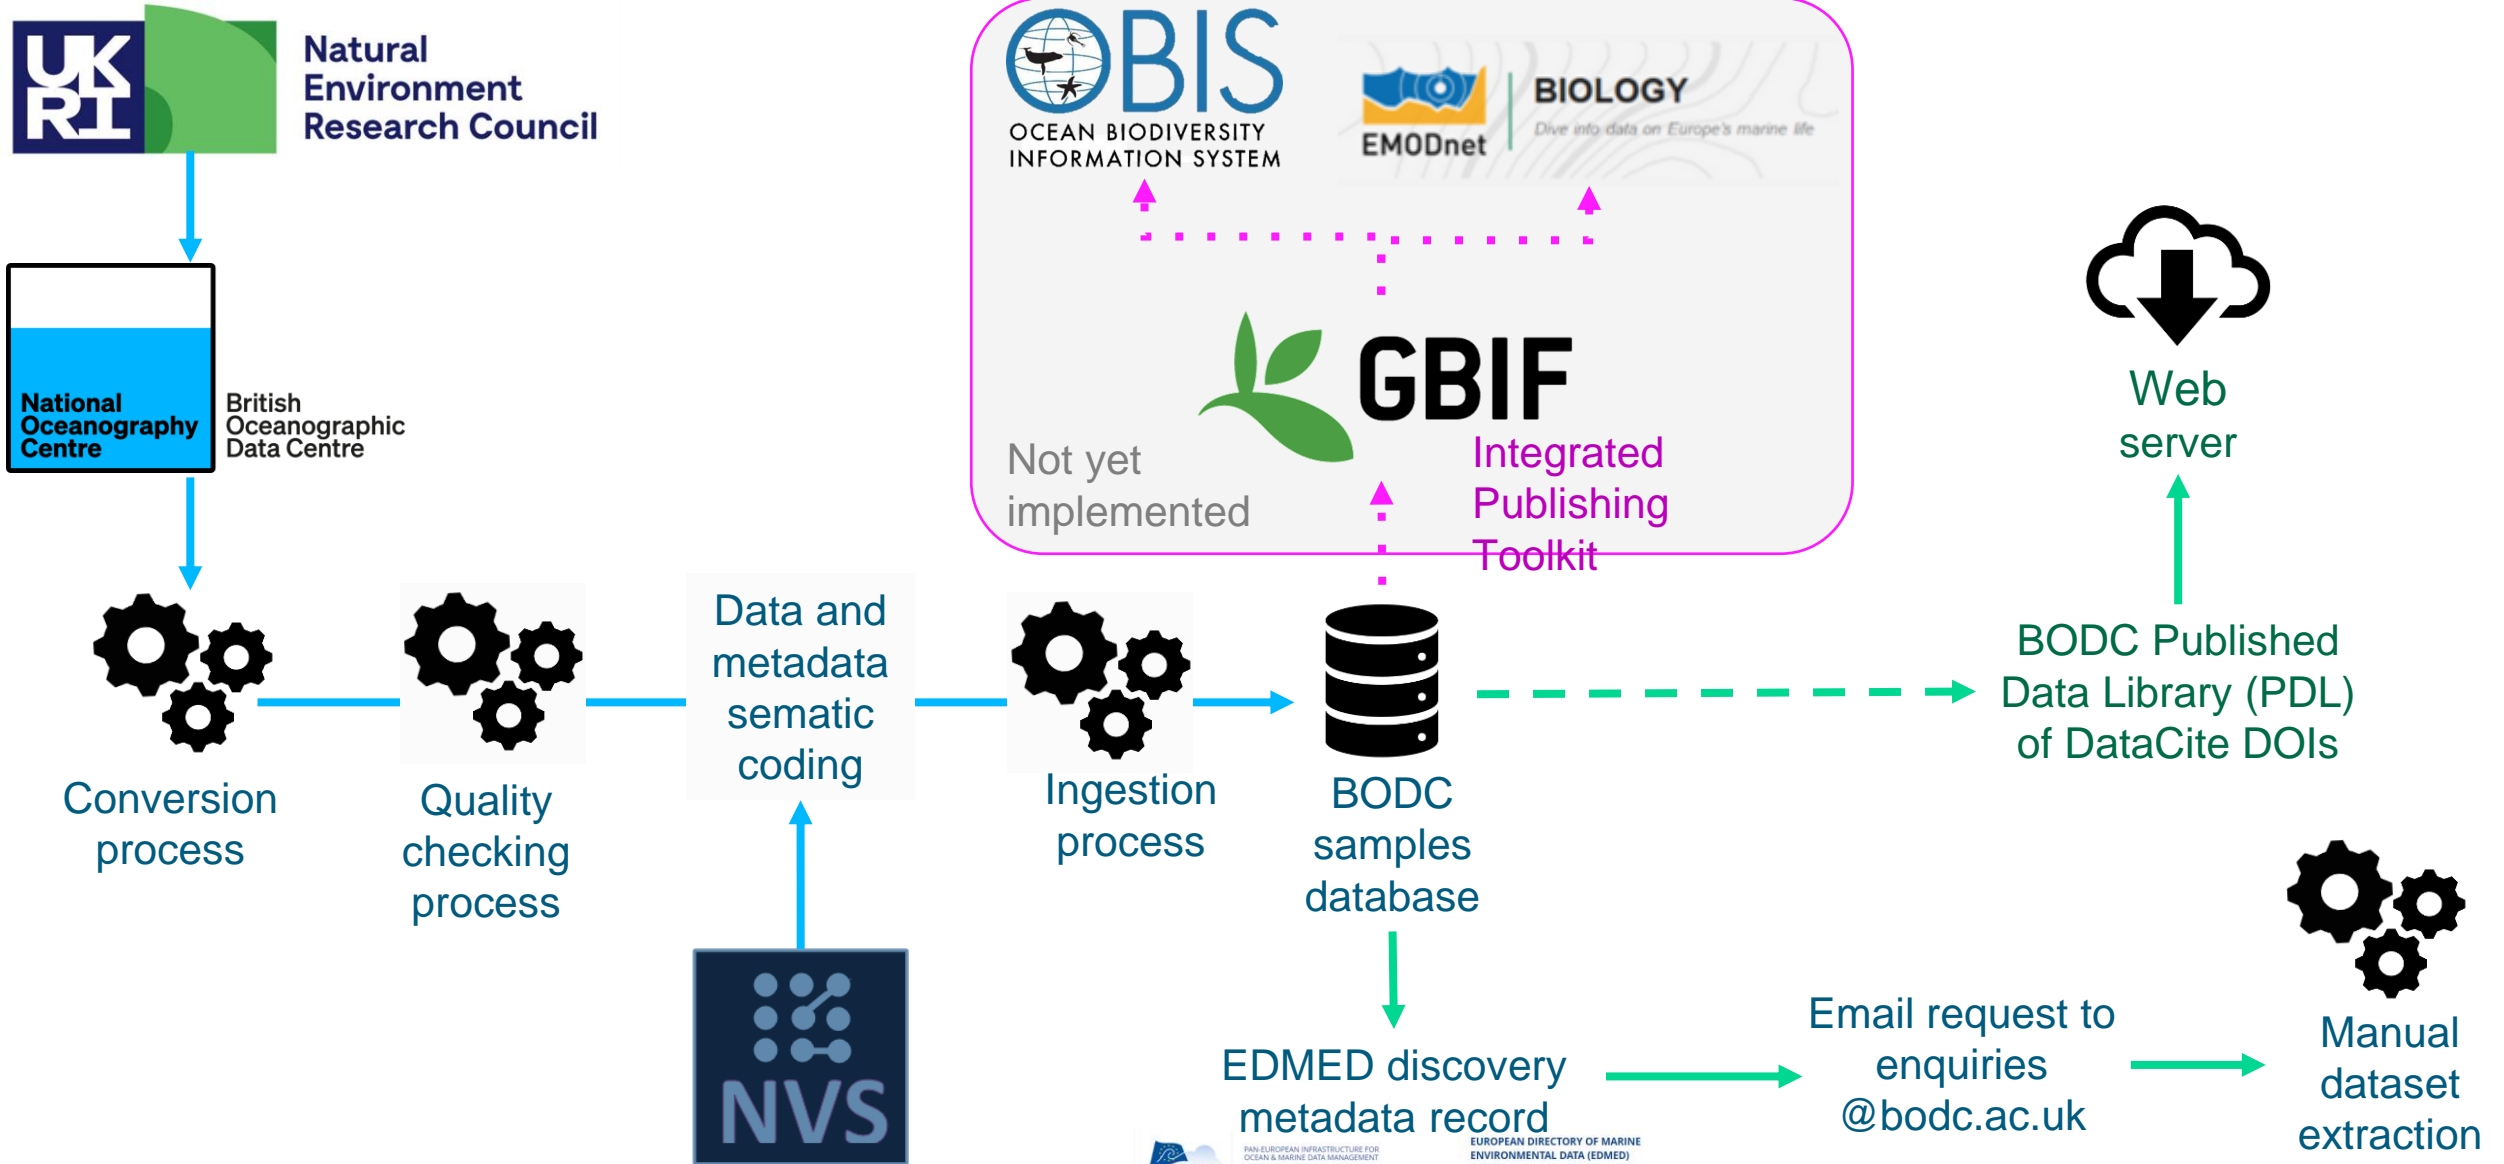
UKRI Natural Environment Research Council

OBIS OCEAN BIODIVERSITY INFORMATION SYSTEM

EMODnet BIOLOGY Dive into data on Europe's marine life

GBIF

Not yet implemented

Integrated Publishing Toolkit

National Oceanography Centre British Oceanographic Data Centre

Web server

Data and metadata sematic coding

Conversion process

Quality checking process

Ingestion process

BODC samples database

BODC Published Data Library (PDL) of DataCite DOIs

NVS

EDMED discovery metadata record

PAN-EUROPEAN INFRASTRUCTURE FOR OCEAN & MARINE DATA MANAGEMENT

EUROPEAN DIRECTORY OF MARINE ENVIRONMENTAL DATA (EDMED)

Email request to enquiries @bodc.ac.uk

Manual dataset extraction